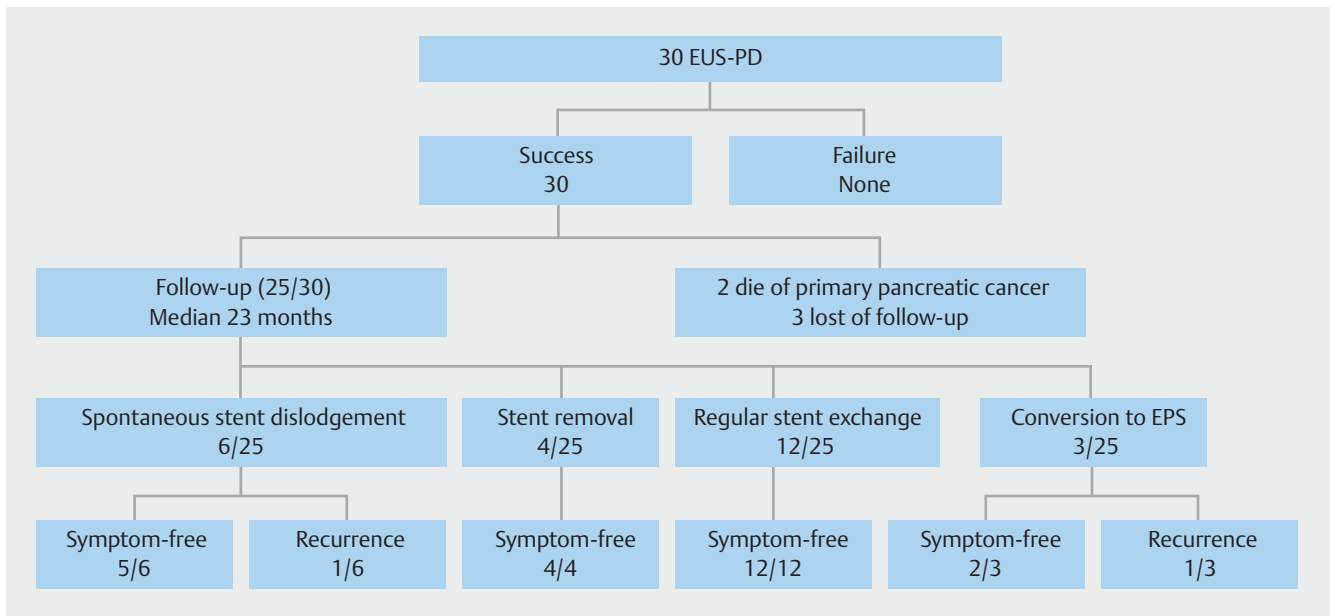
30 EUS-PD

Success
30

Failure
None

Follow-up (25/30)
Median 23 months

2 die of primary pancreatic cancer
3 lost of follow-up

Spontaneous stent dislodgement
6/25

Stent removal
4/25

Regular stent exchange
12/25

Conversion to EPS
3/25

Symptom-free
5/6

Recurrence
1/6

Symptom-free
4/4

Symptom-free
12/12

Symptom-free
2/3

Recurrence
1/3